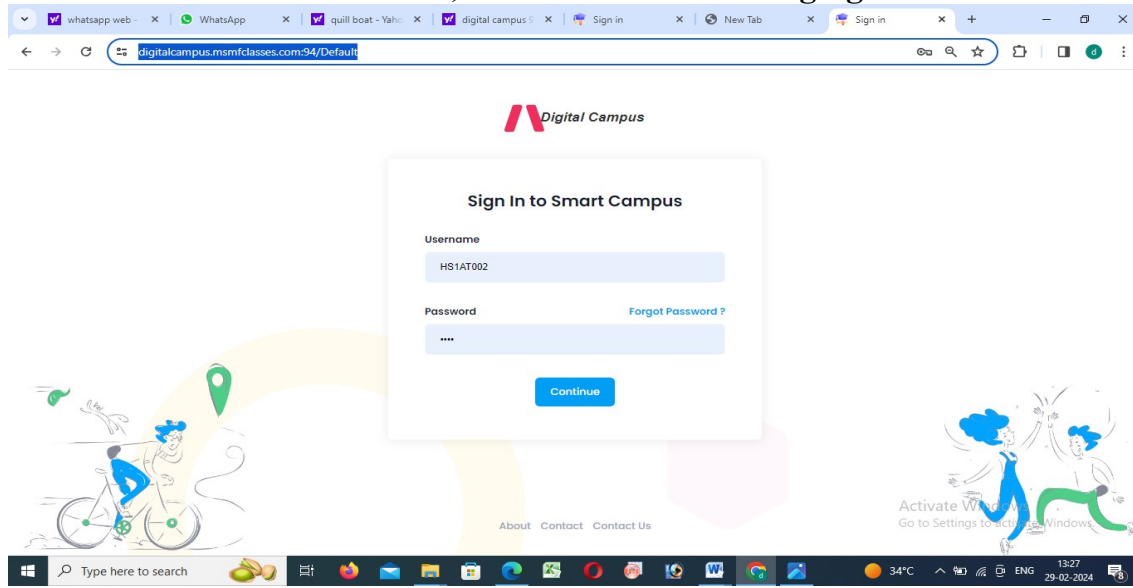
whatsapp web - ×
WhatsApp ×
quill boat - Yaho ×
digital campus S ×
Sign in ×
New Tab ×
Sign in ×
+

digitalcampus.msmfclasses.com:94/Default

d

Digital Campus

Sign In to Smart Campus

Username

HS1AT002

Password

Forgot Password ?

••••

Continue

About Contact Contact Us

Activate Windows
Go to Settings to activate Windows.

Type here to search

34°C

ENG

13:27
29-02-2024

8